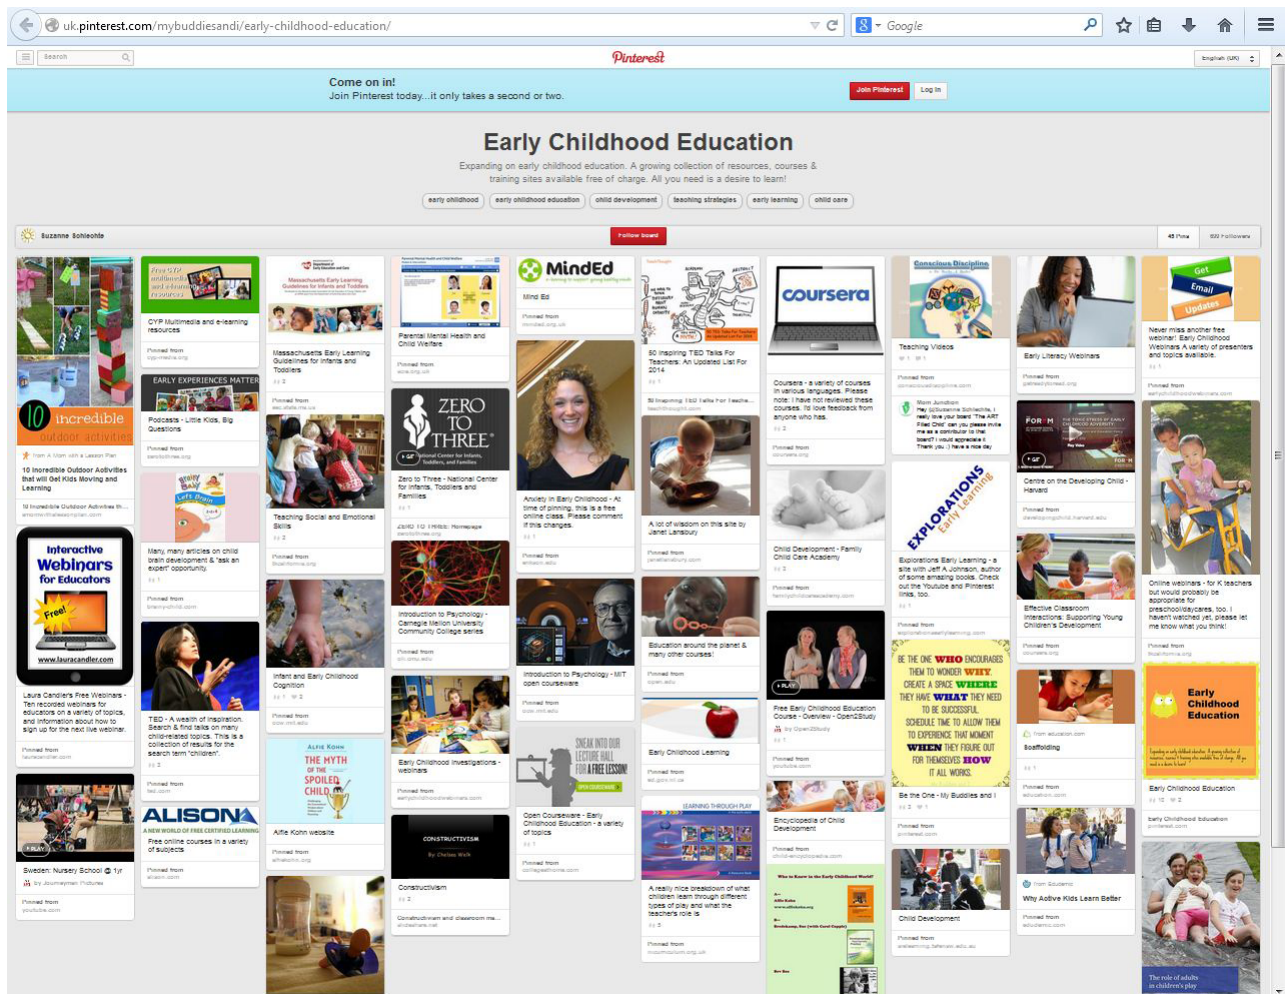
uk.pinterest.com/mybuddiesandi/early-childhood-education/

Google

Search

Pinterest

English (UK)

Come on in!
Join Pinterest today...it only takes a second or two.

Join Pinterest

Log in

Early Childhood Education

Expanding on early childhood education. A growing collection of resources, courses & training sites available free of charge. All you need is a desire to learn!

early childhood
early childhood education
child development
teaching strategies
early learning
child care

Suzanne Schleohte

Follow board

45 Pins

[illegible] Followers

10 incredible outdoor activities

10 Incredible Outdoor Activities that will Get Kids Moving and Learning

Interactive Webinars for Educators
Free!
www.lauracandler.com

Laura Candlers Free Webinars - Ten recorded webinars for educators on a variety of topics, and information about how to sign up for the next live webinar.

Sweden: Nursery School @ 1yr

CYP Multimedia and e-learning resources

EARLY EXPERIENCES MATTER

Podcasts - Little Kids, Big Questions

Many, many articles on child brain development & "ask an expert" opportunity.

TED - A wealth of inspiration. Search & find talks on many child-related topics. This is a collection of results for the search term "children".

ALISONA
A NEW WORLD OF FREE CERTIFIED LEARNING

Free online courses in a variety of subjects

Massachusetts Early Learning Guidelines for Infants and Toddlers

Teaching Social and Emotional Skills

Infant and Early Childhood Cognition

THE MYTH OF THE SPOILED CHILD

Alfie Kohn website

Parental Mental Health and Child Welfare

ZERO TO THREE

Zero to Three - National Center for Infants, Toddlers and Families

Introduction to Psychology - Carnegie Mellon University Community College series

Early Childhood Investigations - webinars

CONSTRUCTIVISM

Constructivism

MindEd

Mind Ed

Anxiety in Early Childhood - At time of pinning, this is a free online class. Please comment if this changes.

Introduction to Psychology - MIT open courseware

SNEAK INTO OUR LECTURE HALL FOR A FREE LESSON!

Open Courseware - Early Childhood Education - a variety of topics

50 Inspiring TED Talks For Teachers: An Updated List For 2014

A lot of wisdom on this site by Janet Lansbury

Education around the planet & many other courses!

Early Childhood Learning

A really nice breakdown of what children learn through different types of play and what the teachers role is

coursera

Coursera - a variety of courses in various languages. Please note: I have not reviewed these courses. I'd love feedback from anyone who has.

Child Development - Family Child Care Academy

Free Early Childhood Education Course - Overview - Open2Study

Encyclopedia of Child Development

Conscious Discipline

Teaching Videos

EXPLORATIONS Early Learning

Explorations Early Learning - a site with Jeff A Johnson, author of some amazing books. Check out the Youtube and Pinterest links, too.

BE THE ONE WHO ENCOURAGES THEM TO WONDER WHY CREATE A SPACE WHERE THEY HAVE WHAT THEY NEED TO BE SUCCESSFUL SCHEDULE TIME TO ALLOW THEM TO EXPERIENCE THAT MOMENT WHEN THEY FIGURE OUT FOR THEMSELVES HOW IT ALL WORKS.

Be the One - My Buddies and I

Child Development

Early Literacy Webinars

Centre on the Developing Child - Harvard

Effective Classroom Interactions: Supporting Young Children's Development

Scaffolding

Why Active Kids Learn Better

Get Email Updates

Never miss another free webinar! Early Childhood Webinars A variety of presenters and topics available.

Online webinars - for K teachers but would probably be appropriate for preschool/daycares, too. I haven't watched yet, please let me know what you think!

Early Childhood Education

Early Childhood Education

The role of adults in children's play